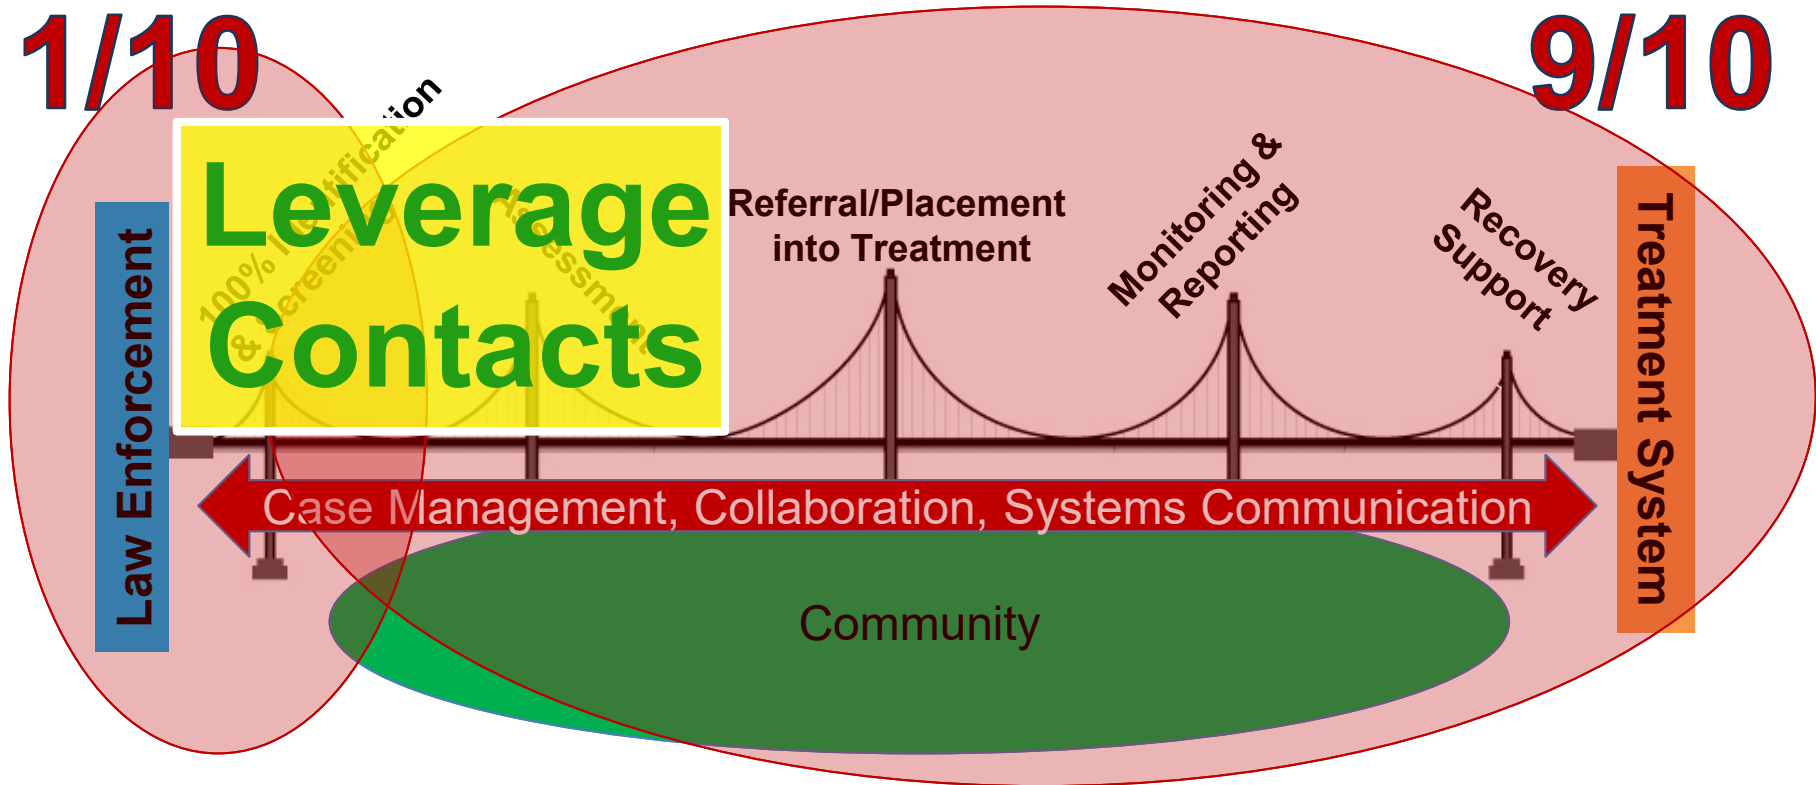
1/10

9/10

Leverage Contacts

100% Identification & Screening

Assessment

Referral/Placement into Treatment

Monitoring & Reporting

Recovery Support

Law Enforcement

Treatment System

Case Management, Collaboration, Systems Communication

Community